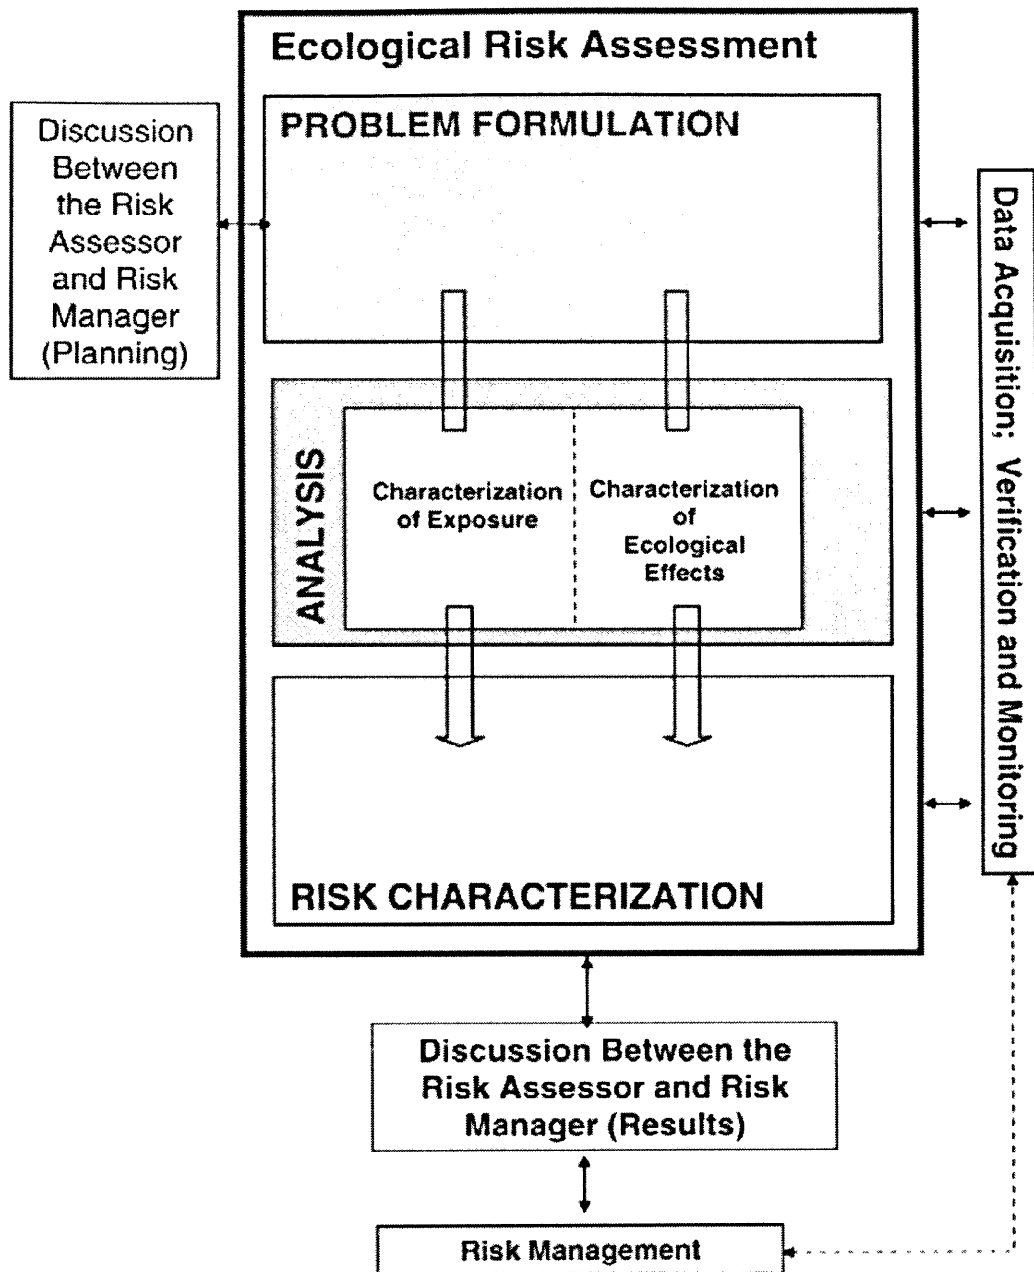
Ecological Risk Assessment

Discussion Between the Risk Assessor and Risk Manager (Planning)

PROBLEM FORMULATION

ANALYSIS

Characterization of Exposure

Characterization of Ecological Effects

RISK CHARACTERIZATION

Data Acquisition; Verification and Monitoring

Discussion Between the Risk Assessor and Risk Manager (Results)

Risk Management